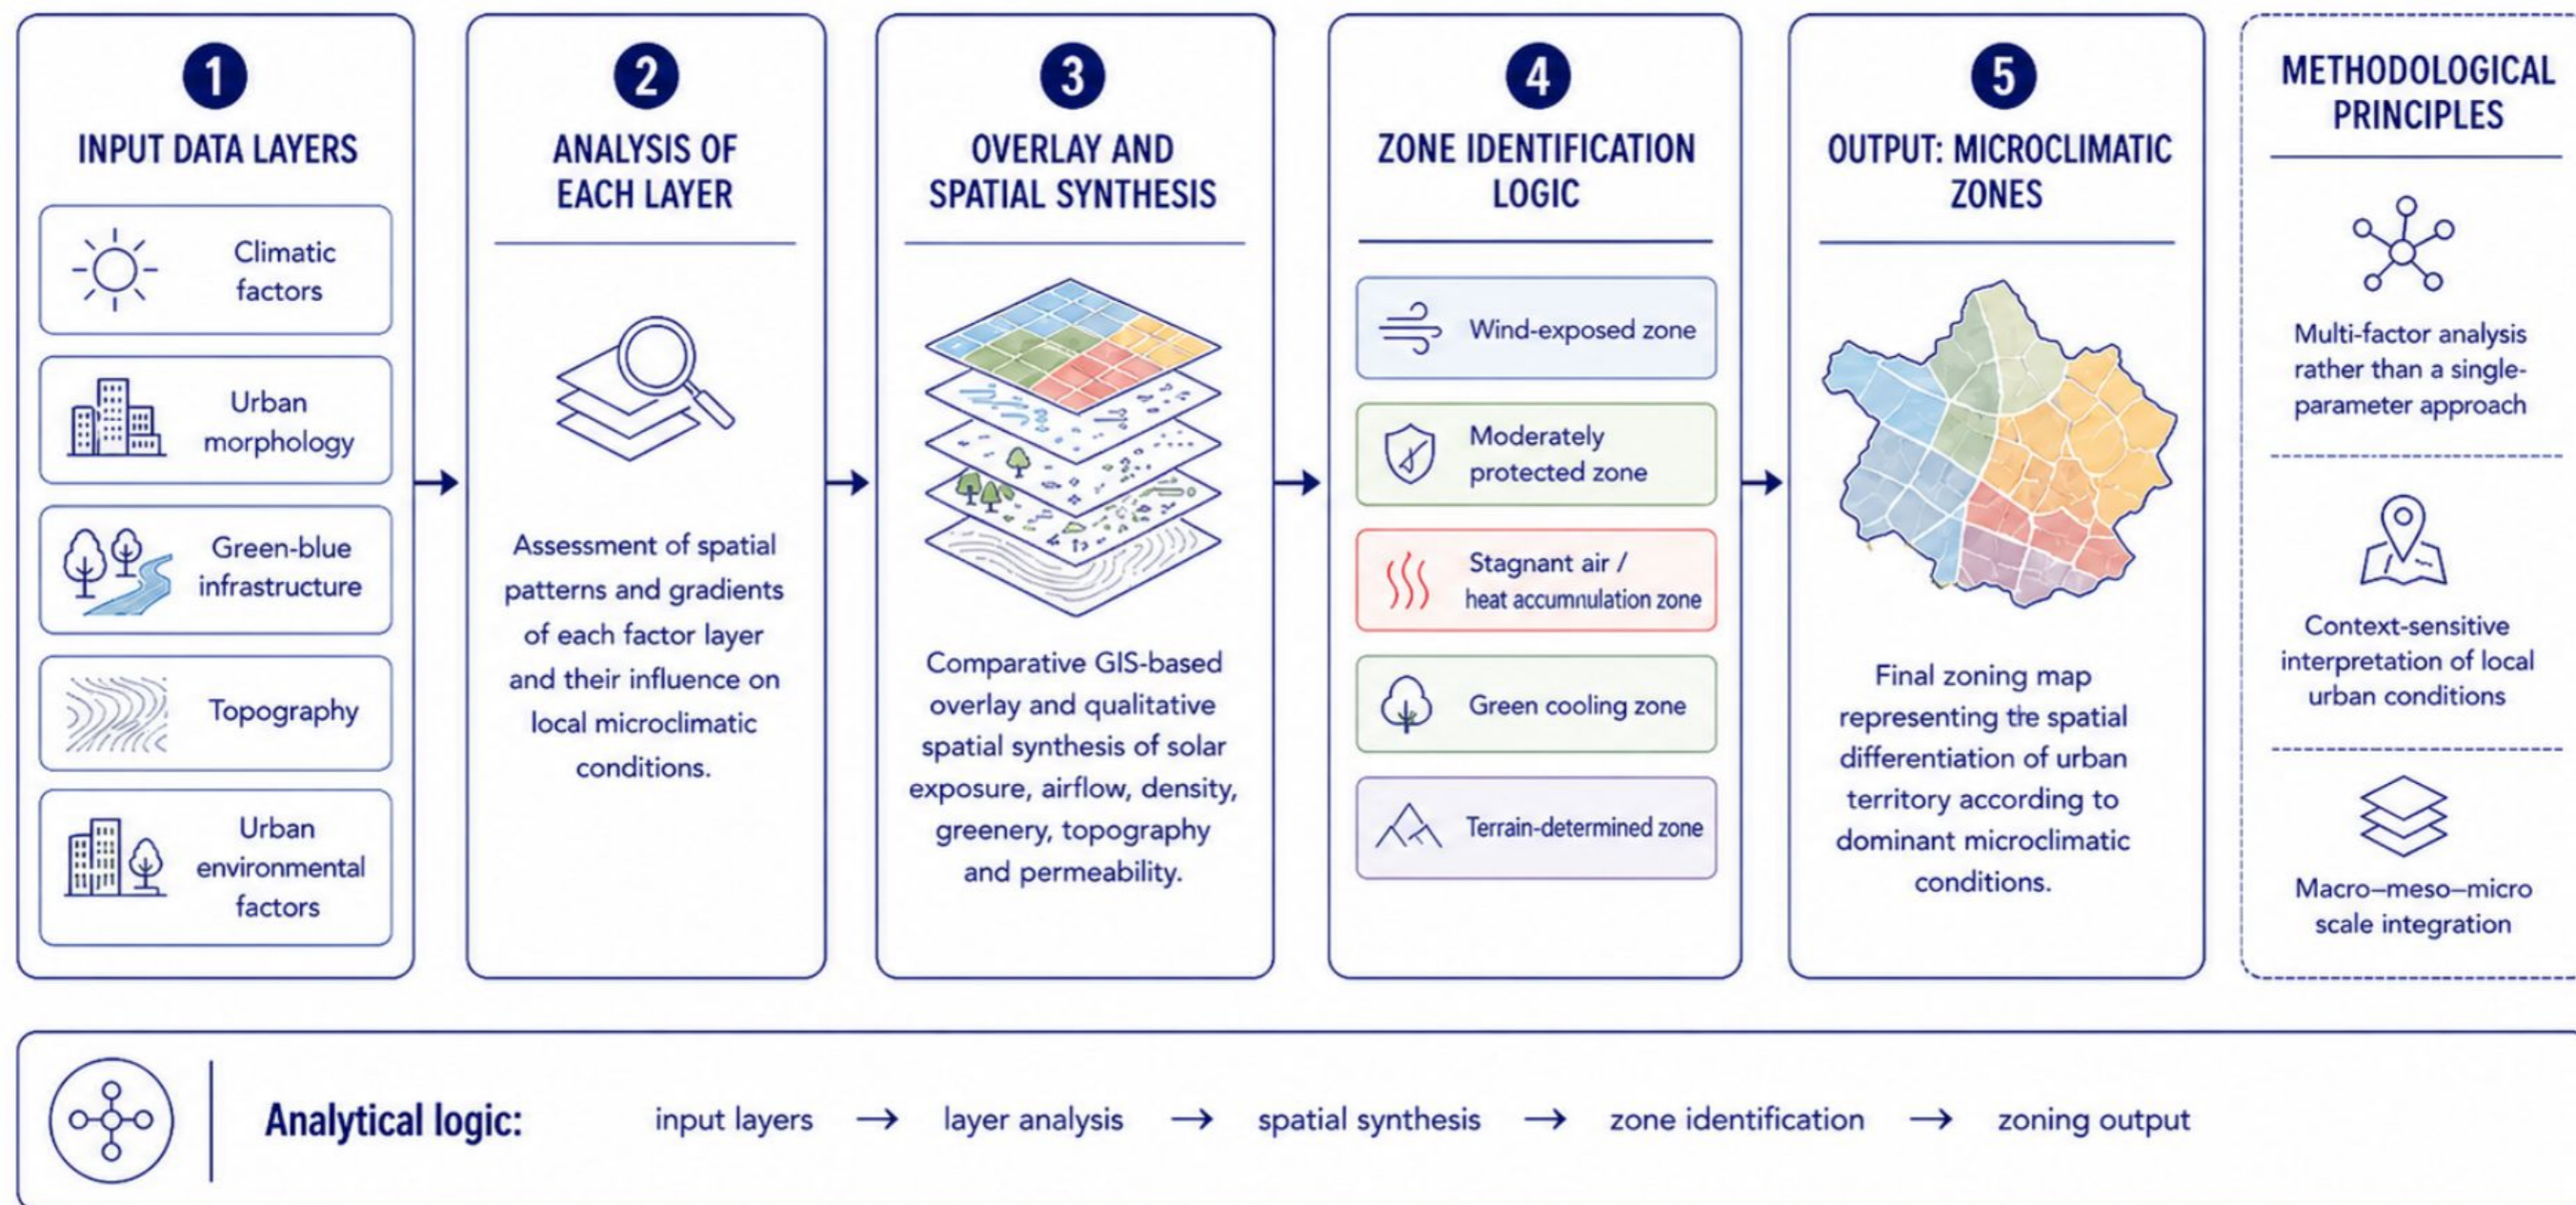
1
INPUT DATA LAYERS

Climatic factors

Urban morphology

Green-blue infrastructure

Topography

Urban environmental factors

2
ANALYSIS OF EACH LAYER

Assessment of spatial patterns and gradients of each factor layer and their influence on local microclimatic conditions.

3
OVERLAY AND SPATIAL SYNTHESIS

Comparative GIS-based overlay and qualitative spatial synthesis of solar exposure, airflow, density, greenery, topography and permeability.

4
ZONE IDENTIFICATION LOGIC

Wind-exposed zone

Moderately protected zone

Stagnant air / heat accumnulation zone

Green cooling zone

Terrain-determined zone

5
OUTPUT: MICROCLIMATIC ZONES

Final zoning map representing the spatial differentiation of urban territory according to dominant microclimatic conditions.

METHODOLOGICAL PRINCIPLES

Multi-factor analysis rather than a single-parameter approach

Context-sensitive interpretation of local urban conditions

Macro–meso–micro scale integration

Analytical logic: input layers → layer analysis → spatial synthesis → zone identification → zoning output